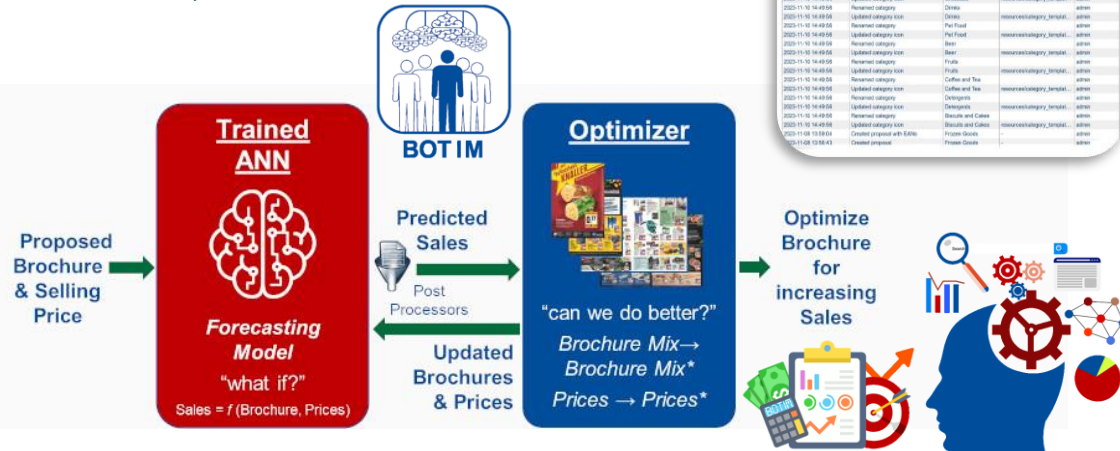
| | | | | |
|---|---|---|---|---|
| 2023-11-10 14:49:56 | Renamed category | Drinks | | admin |
| 2023-11-10 14:49:56 | Updated category icon | Drinks | resources/category_templat... | admin |
| 2023-11-10 14:49:56 | Renamed category | Pet Food | | admin |
| 2023-11-10 14:49:56 | Updated category icon | Pet Food | resources/category_templat... | admin |
| 2023-11-10 14:49:56 | Renamed category | Beer | | admin |
| 2023-11-10 14:49:56 | Updated category icon | Beer | resources/category_templat... | admin |
| 2023-11-10 14:49:56 | Renamed category | Fruits | | admin |
| 2023-11-10 14:49:56 | Updated category icon | Fruits | resources/category_templat... | admin |
| 2023-11-10 14:49:56 | Renamed category | Coffee and Tea | | admin |
| 2023-11-10 14:49:56 | Updated category icon | Coffee and Tea | resources/category_templat... | admin |
| 2023-11-10 14:49:56 | Renamed category | Detergents | | admin |
| 2023-11-10 14:49:56 | Updated category icon | Detergents | resources/category_templat... | admin |
| 2023-11-10 14:49:56 | Renamed category | Biscuits and Cakes | | admin |
| 2023-11-10 14:49:56 | Updated category icon | Biscuits and Cakes | resources/category_templat... | admin |
| 2023-11-08 13:59:0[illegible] | Created proposal with EANs | Frozen Goods | - | admin |
| 2023-11-08 13:58:43 | Created proposal | Frozen Goods | - | admin |

BOTIM

Proposed Brochure & Selling Price

Trained ANN

Forecasting Model

"what if?"

Sales = $f$ (Brochure, Prices)

Predicted Sales

Post Processors

Updated Brochures & Prices

Optimizer

"can we do better?"

Brochure Mix→ Brochure Mix*

Prices → Prices*

Optimize Brochure for increasing Sales